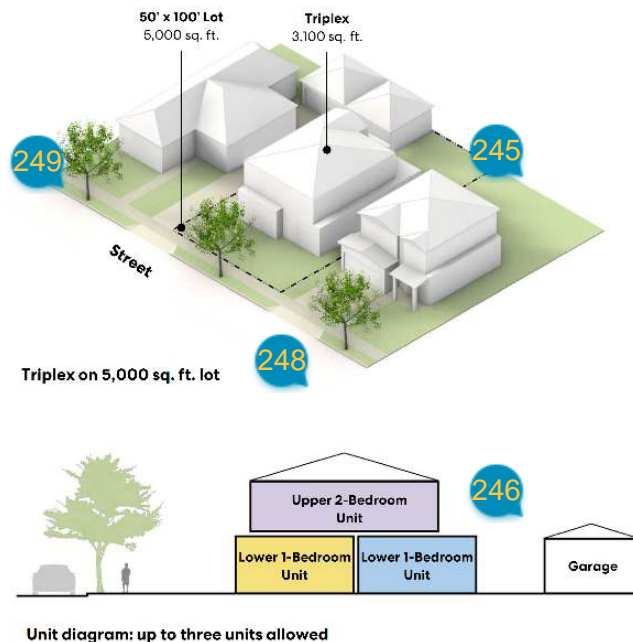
50' x 100' Lot
5,000 sq. ft.

Triplex
3,100 sq. ft.

249

245

Street

248

Triplex on 5,000 sq. ft. lot

Upper 2-Bedroom Unit

246

Lower 1-Bedroom Unit

Lower 1-Bedroom Unit

Garage

Unit diagram: up to three units allowed